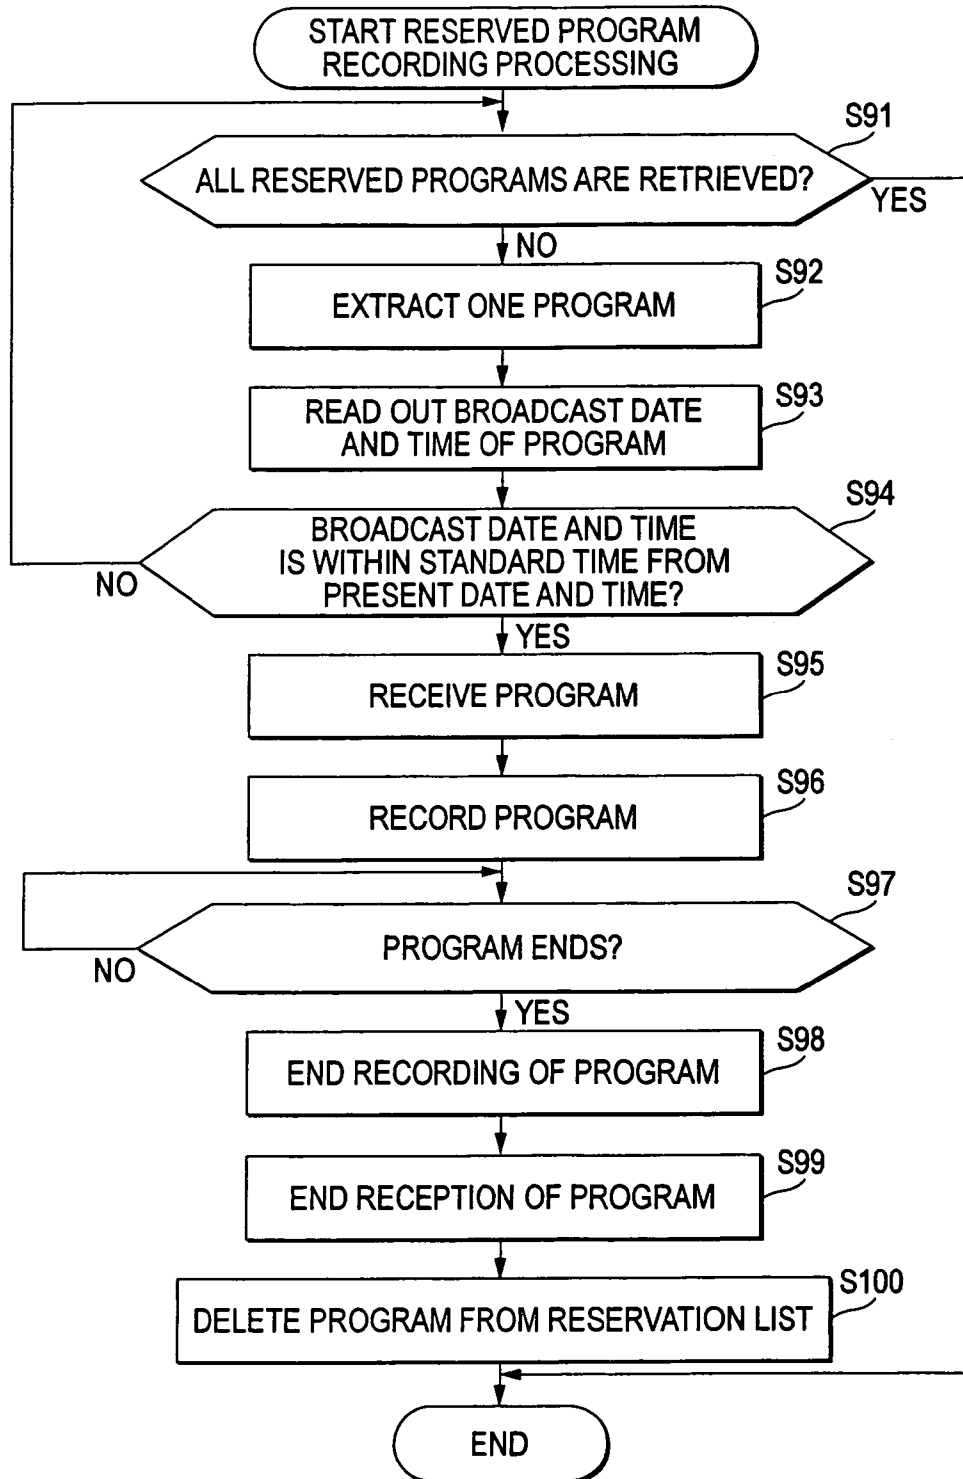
START RESERVED PROGRAM RECORDING PROCESSING

S91

ALL RESERVED PROGRAMS ARE RETRIEVED?

YES

NO

S92

EXTRACT ONE PROGRAM

S93

READ OUT BROADCAST DATE AND TIME OF PROGRAM

S94

BROADCAST DATE AND TIME IS WITHIN STANDARD TIME FROM PRESENT DATE AND TIME?

NO

YES

S95

RECEIVE PROGRAM

S96

RECORD PROGRAM

S97

PROGRAM ENDS?

NO

YES

S98

END RECORDING OF PROGRAM

S99

END RECEPTION OF PROGRAM

S100

DELETE PROGRAM FROM RESERVATION LIST

END